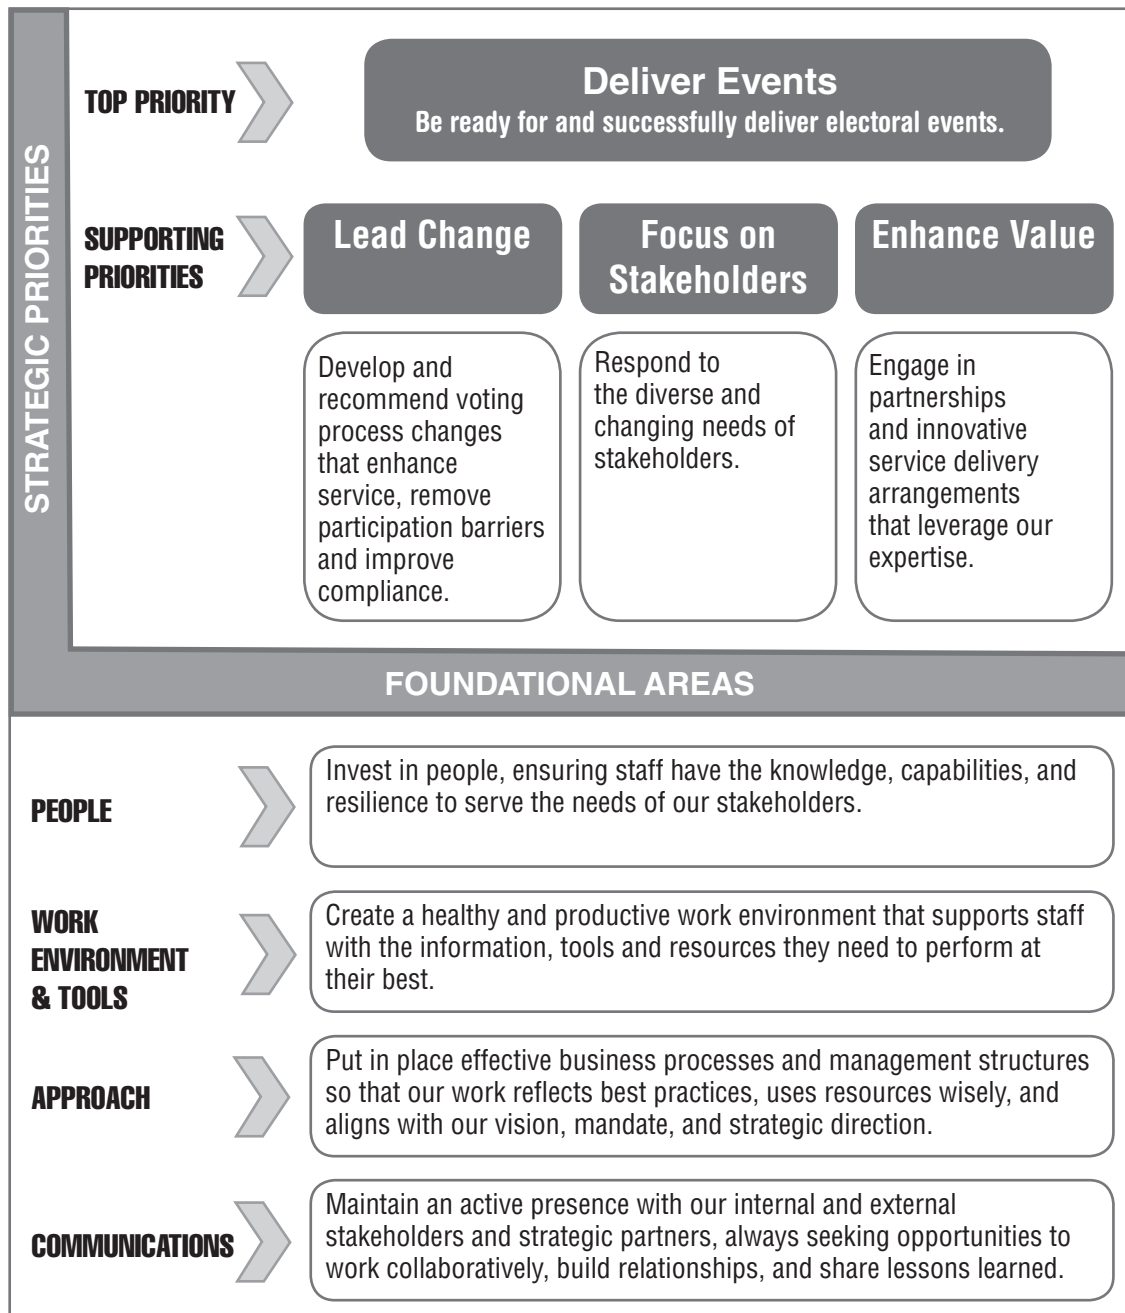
STRATEGIC PRIORITIES

TOP PRIORITY

Deliver Events
Be ready for and successfully deliver electoral events.

SUPPORTING PRIORITIES

Lead Change

Focus on Stakeholders

Enhance Value

Develop and recommend voting process changes that enhance service, remove participation barriers and improve compliance.

Respond to the diverse and changing needs of stakeholders.

Engage in partnerships and innovative service delivery arrangements that leverage our expertise.

FOUNDATIONAL AREAS

PEOPLE

Invest in people, ensuring staff have the knowledge, capabilities, and resilience to serve the needs of our stakeholders.

WORK ENVIRONMENT & TOOLS

Create a healthy and productive work environment that supports staff with the information, tools and resources they need to perform at their best.

APPROACH

Put in place effective business processes and management structures so that our work reflects best practices, uses resources wisely, and aligns with our vision, mandate, and strategic direction.

COMMUNICATIONS

Maintain an active presence with our internal and external stakeholders and strategic partners, always seeking opportunities to work collaboratively, build relationships, and share lessons learned.